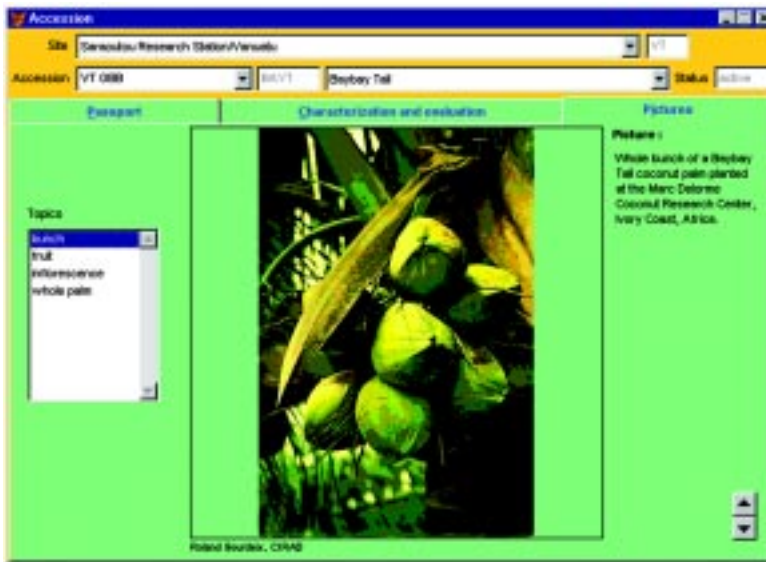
Accession

Site Saraoutou Research Station/Vanuatu VT

Accession VT 088 BAVT Baybay Tall Status active

Passport

Characterization and evaluation

Pictures

Topics

bunch
fruit
inflorescence
whole palm

Picture :

Whole bunch of a Baybay Tall coconut palm planted at the Marc Delorme Coconut Research Center, Ivory Coast, Africa.

Roland Bourdeix, CIRAD